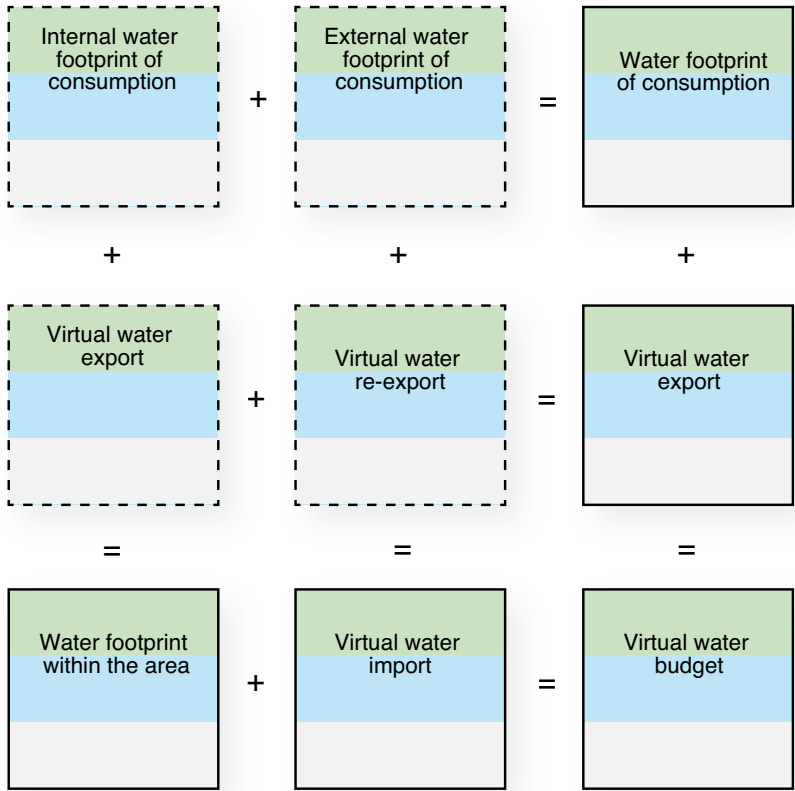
Internal water footprint of consumption

+

External water footprint of consumption

=

Water footprint of consumption

+

+

+

Virtual water export

+

Virtual water re-export

=

Virtual water export

=

=

=

Water footprint within the area

+

Virtual water import

=

Virtual water budget